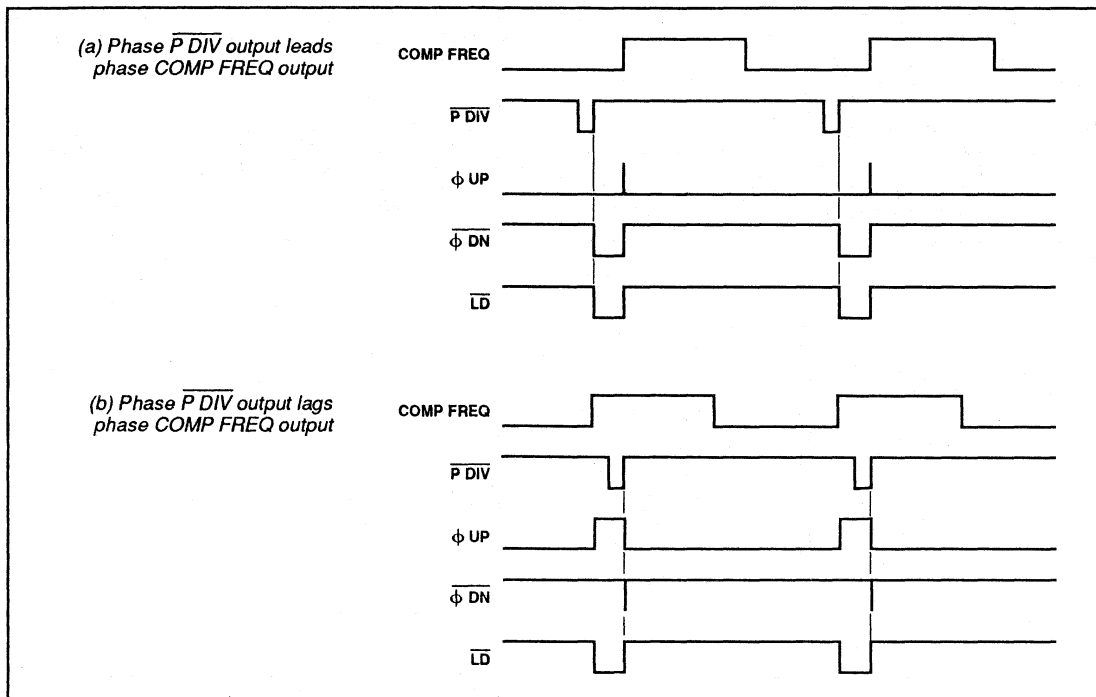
(a) Phase $\overline{P\ DIV}$ output leads phase COMP FREQ output

COMP FREQ

$\overline{P\ DIV}$

$\phi$ UP

$\overline{\phi\ DN}$

$\overline{LD}$

(b) Phase $\overline{P\ DIV}$ output lags phase COMP FREQ output

COMP FREQ

$\overline{P\ DIV}$

$\phi$ UP

$\overline{\phi\ DN}$

$\overline{LD}$